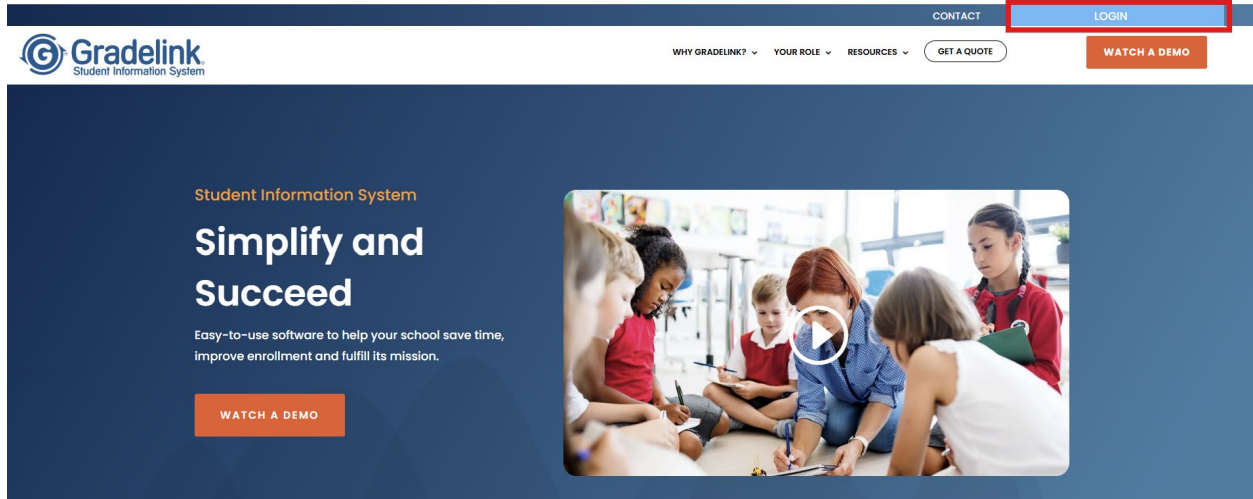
CONTACT LOGIN

Gradelink
Student Information System

WHY GRADELINK? YOUR ROLE RESOURCES GET A QUOTE WATCH A DEMO

Student Information System

Simplify and Succeed

Easy-to-use software to help your school save time, improve enrollment and fulfill its mission.

WATCH A DEMO